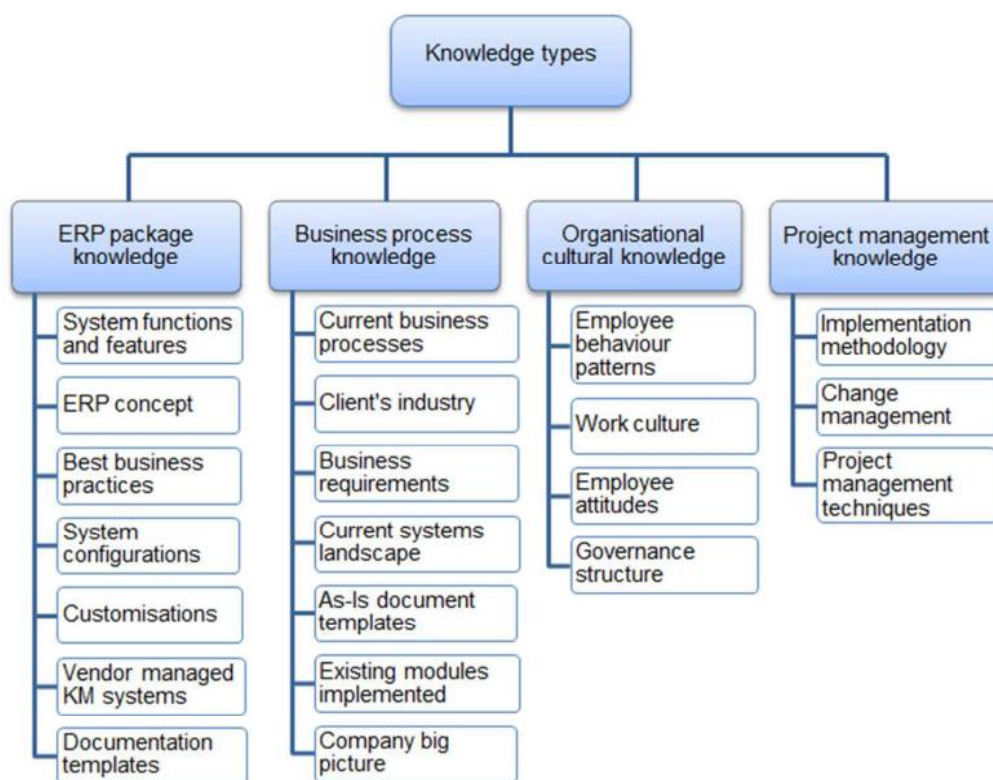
Knowledge types

ERP package knowledge

System functions and features

ERP concept

Best business practices

System configurations

Customisations

Vendor managed KM systems

Documentation templates

Business process knowledge

Current business processes

Client's industry

Business requirements

Current systems landscape

As-Is document templates

Existing modules implemented

Company big picture

Organisational cultural knowledge

Employee behaviour patterns

Work culture

Employee attitudes

Governance structure

Project management knowledge

Implementation methodology

Change management

Project management techniques